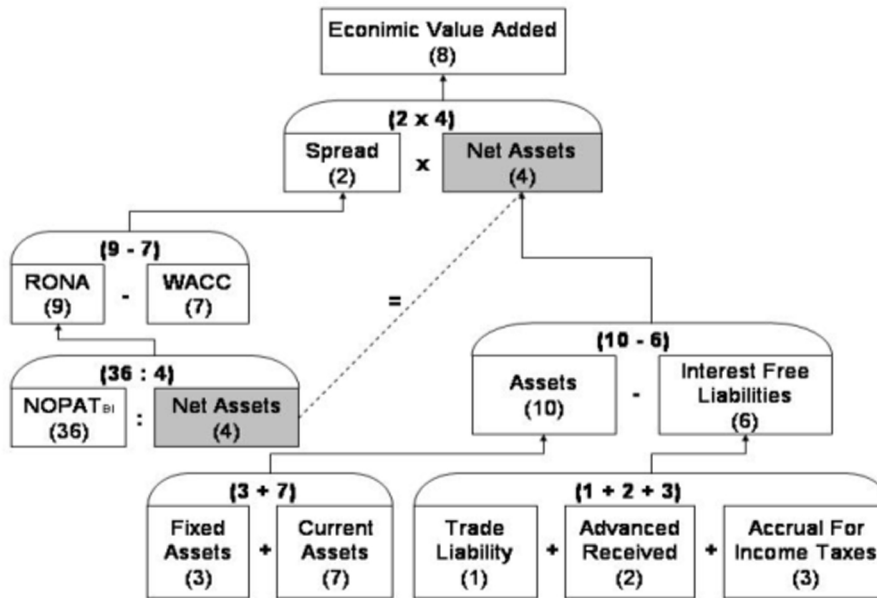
Econimic Value Added
(8)

(2 x 4)

Spread
(2)

x

Net Assets
(4)

(9 - 7)

RONA
(9)

-

WACC
(7)

=

(10 - 6)

(36 : 4)

NOPAT$_{BI}$
(36)

:

Net Assets
(4)

Assets
(10)

-

Interest Free Liabilities
(6)

(3 + 7)

Fixed Assets
(3)

+

Current Assets
(7)

(1 + 2 + 3)

Trade Liability
(1)

+

Advanced Received
(2)

+

Accrual For Income Taxes
(3)